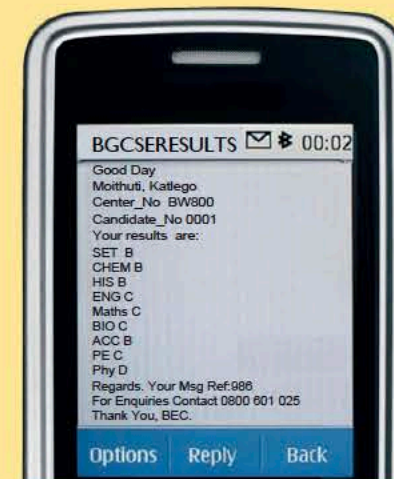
BGCSERESULTS 00:02
Good Day
Moithuti, Katlego
Center_No BW800
Candidate_No 0001
Your results are:
SET B
CHEM B
HIS B
ENG C
Maths C
BIO C
ACC B
PE C
Phy D
Regards. Your Msg Ref:986
For Enquiries Contact 0800 601 025
Thank You, BEC.

Options Reply Back